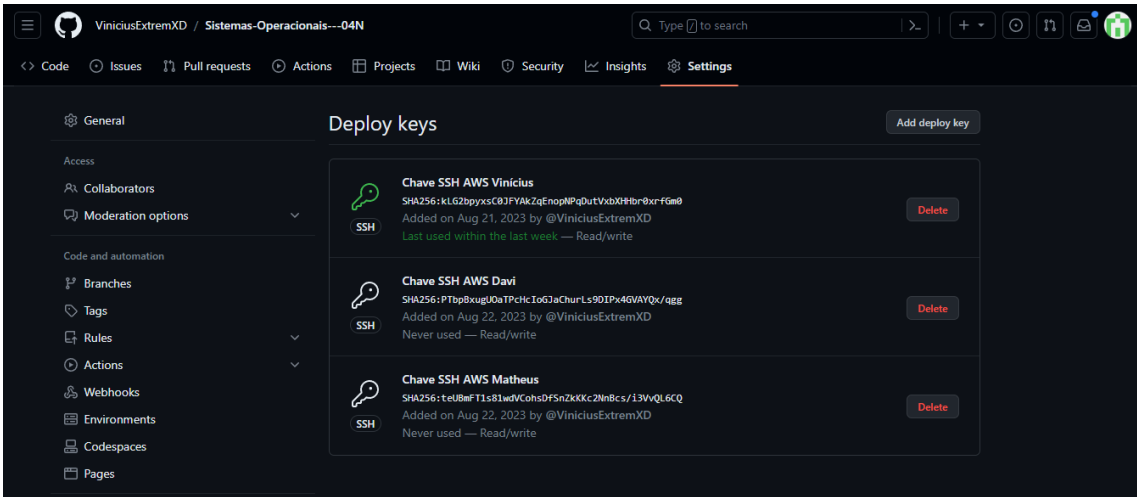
ViniciusExtremXD / Sistemas-Operacionais---04N

Type / to search

Code Issues Pull requests Actions Projects Wiki Security Insights Settings

General

Access

Collaborators

Moderation options

Code and automation

Branches

Tags

Rules

Actions

Webhooks

Environments

Codespaces

Pages

Deploy keys

Add deploy key

Chave SSH AWS Vinícius
SHA256:kLG2bpyxsC0JFYAkZqEnopNPqDutVxbXHHbr0xrfGm0
Added on Aug 21, 2023 by @ViniciusExtremXD
Last used within the last week — Read/write
SSH
Delete

Chave SSH AWS Davi
SHA256:PTbpBxugUOaTPcHcIoGJaChurLs9DIPx4GVAYQx/qgg
Added on Aug 22, 2023 by @ViniciusExtremXD
Never used — Read/write
SSH
Delete

Chave SSH AWS Matheus
SHA256:teUBmFT1s81wdVCohsDfSnZkKKc2NnBcs/i3VvQL6CQ
Added on Aug 22, 2023 by @ViniciusExtremXD
Never used — Read/write
SSH
Delete